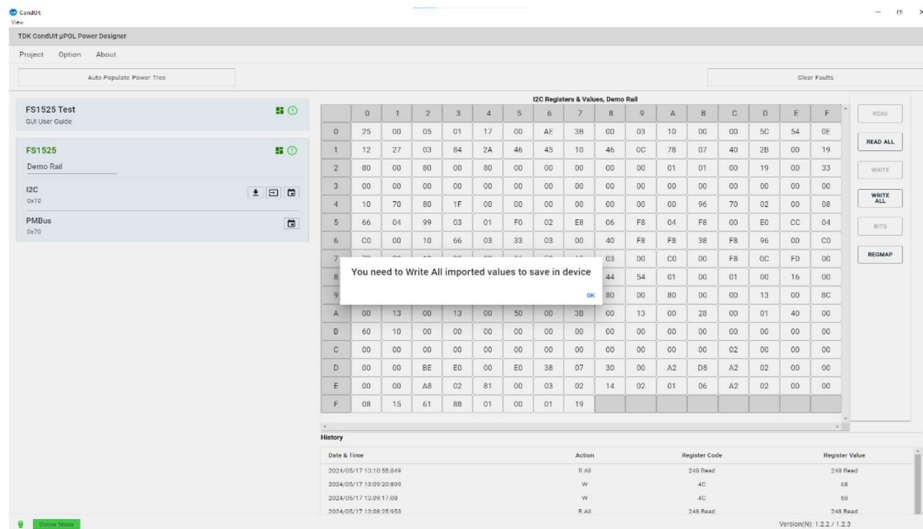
CondUit
View

TDK CondUit µPOL Power Designer

Project Option About

Auto Populate Power Tree

Clear Faults

FS1525 Test
GUI User Guide

FS1525
Demo Rail

I2C
0x10

PMBus
0x70

I2C Registers & Values, Demo Rail

| | 0 | 1 | 2 | 3 | 4 | 5 | 6 | 7 | 8 | 9 | A | B | C | D | E | F |
|---|---|---|---|---|---|---|---|---|---|---|---|---|---|---|---|---|
| 0 | 25 | 00 | 05 | 01 | 17 | 00 | AE | 3B | 00 | 03 | 10 | 00 | 00 | 5C | 54 | 0E |
| 1 | 12 | 27 | 03 | 84 | 2A | 46 | 45 | 10 | 46 | 0C | 78 | 07 | 40 | 2B | 00 | 19 |
| 2 | 80 | 00 | 80 | 00 | 80 | 00 | 00 | 00 | 00 | 00 | 01 | 01 | 00 | 19 | 00 | 33 |
| 3 | 00 | 00 | 00 | 00 | 00 | 00 | 00 | 00 | 00 | 00 | 00 | 00 | 00 | 00 | 00 | 00 |
| 4 | 10 | 70 | 80 | 1F | 00 | 00 | 00 | 00 | 00 | 00 | 96 | 70 | 02 | 00 | 00 | 08 |
| 5 | 66 | 04 | 99 | 03 | 01 | F0 | 02 | E8 | 06 | F8 | 04 | F8 | 00 | E0 | CC | 04 |
| 6 | C0 | 00 | 10 | 66 | 03 | 33 | 03 | 00 | 40 | F8 | F8 | 38 | F8 | 96 | 00 | C0 |
| 7 | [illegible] | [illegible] | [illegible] | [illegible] | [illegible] | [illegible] | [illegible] | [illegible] | 03 | 00 | C0 | 00 | F8 | 0C | F0 | 00 |
| 8 | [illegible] | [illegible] | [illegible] | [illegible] | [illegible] | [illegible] | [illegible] | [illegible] | 44 | 54 | 01 | 00 | 01 | 00 | 16 | 00 |
| 9 | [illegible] | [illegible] | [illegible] | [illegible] | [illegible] | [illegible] | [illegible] | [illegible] | 80 | 00 | 80 | 00 | 00 | 13 | 00 | 8C |
| A | 00 | 13 | 00 | 13 | 00 | 50 | 00 | 3B | 00 | 13 | 00 | 28 | 00 | 01 | 40 | 00 |
| B | 60 | 10 | 00 | 00 | 00 | 00 | 00 | 00 | 00 | 00 | 00 | 00 | 00 | 00 | 00 | 00 |
| C | 00 | 00 | 00 | 00 | 00 | 00 | 00 | 00 | 00 | 00 | 00 | 00 | 02 | 00 | 00 | 00 |
| D | 00 | 00 | BE | E0 | 00 | E0 | 38 | 07 | 30 | 00 | A2 | D8 | A2 | 02 | 00 | 00 |
| E | 00 | 00 | A8 | 02 | 81 | 00 | 03 | 02 | 14 | 02 | 01 | 06 | A2 | 02 | 00 | 00 |
| F | 08 | 15 | 61 | 88 | 01 | 00 | 01 | 19 | | | | | | | | |

You need to Write All imported values to save in device
OK

READ
READ ALL
WRITE
WRITE ALL
BITS
REGMAP

History

| Date & Time | Action | Register Code | Register Value |
|---|---|---|---|
| 2024/05/17 13:10:55:849 | R All | 248 Read | 248 Read |
| 2024/05/17 13:09:20:899 | W | 4C | 68 |
| 2024/05/17 13:09:17:08 | W | 4C | 60 |
| 2024/05/17 13:08:25:953 | R All | 248 Read | 248 Read |

Online Mode

Version(N): 1.2.2 / 1.2.3